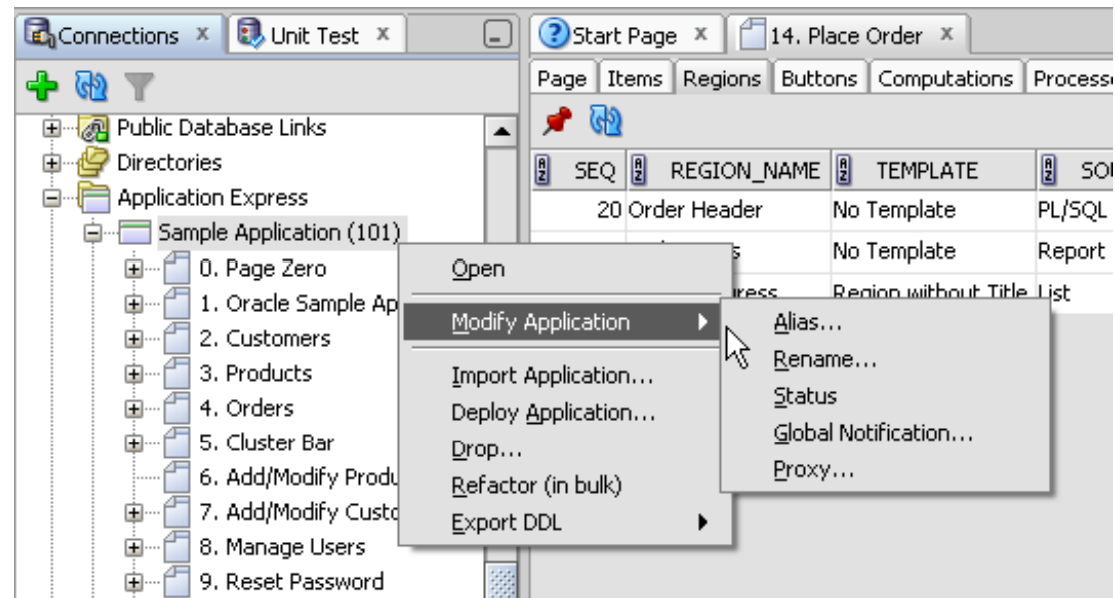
Connections × Unit Test ×

Public Database Links
Directories
Application Express
Sample Application (101)
0. Page Zero
1. Oracle Sample Ap
2. Customers
3. Products
4. Orders
5. Cluster Bar
6. Add/Modify Produ
7. Add/Modify Custo
8. Manage Users
9. Reset Password

Start Page × 14. Place Order ×

Page | Items | Regions | Buttons | Computations | Processe

| SEQ | REGION_NAME | TEMPLATE | SO |
|---|---|---|---|
| 20 | Order Header | No Template | PL/SQL |
| | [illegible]s | No Template | Report |
| | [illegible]ress | Region without Title | List |

Open
Modify Application
Import Application...
Deploy Application...
Drop...
Refactor (in bulk)
Export DDL

Alias...
Rename...
Status
Global Notification...
Proxy...